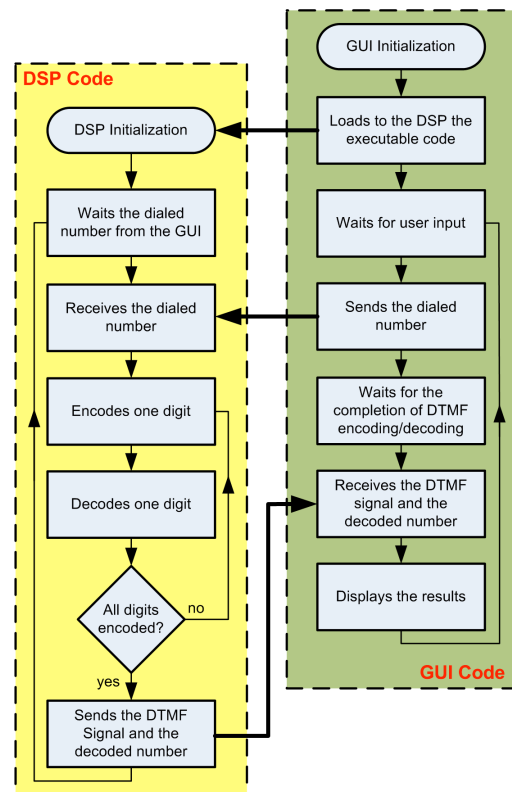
DSP Code

DSP Initialization

Waits the dialed number from the GUI

Receives the dialed number

Encodes one digit

Decodes one digit

All digits encoded?

no

yes

Sends the DTMF Signal and the decoded number

GUI Initialization

Loads to the DSP the executable code

Waits for user input

Sends the dialed number

Waits for the completion of DTMF encoding/decoding

Receives the DTMF signal and the decoded number

Displays the results

GUI Code